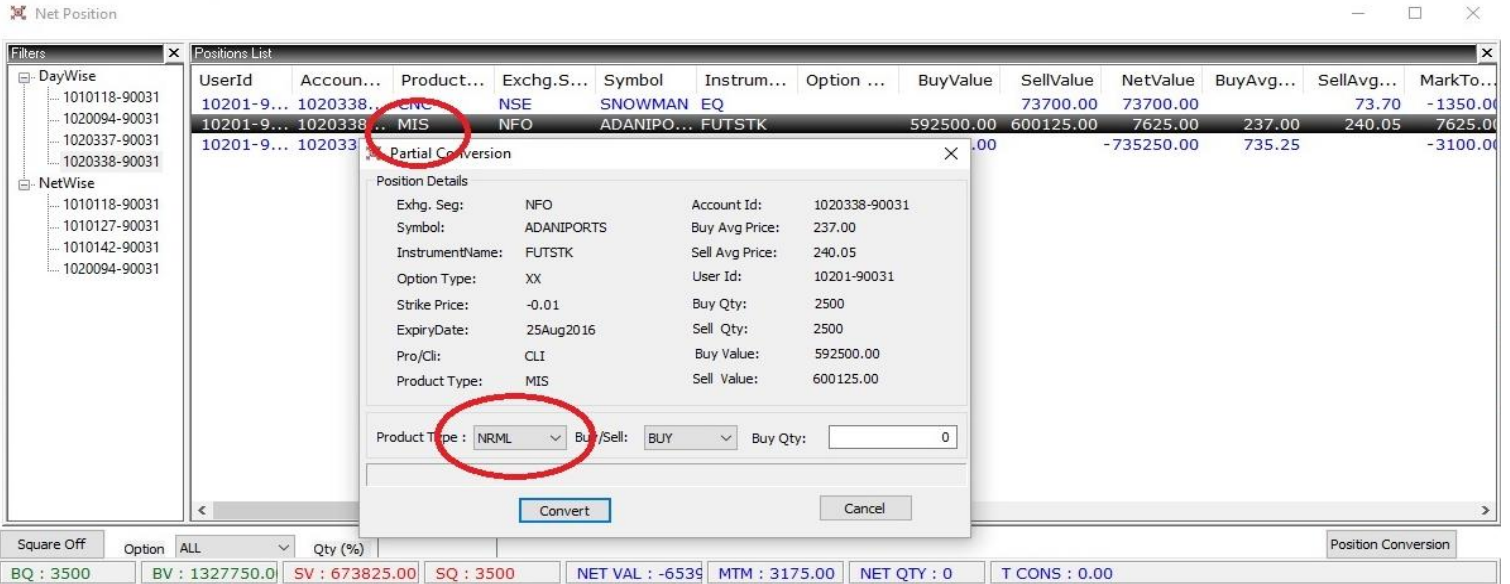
Net Position

Filters

DayWise
1010118-90031
1020094-90031
1020337-90031
1020338-90031
NetWise
1010118-90031
1010127-90031
1010142-90031
1020094-90031

Positions List

| UserId | Accoun... | Product... | Exchg.S... | Symbol | Instrum... | Option ... | BuyValue | SellValue | NetValue | BuyAvg... | SellAvg... | MarkTo... |
|---|---|---|---|---|---|---|---|---|---|---|---|---|
| 10201-9... | 1020338... | CNC | NSE | SNOWMAN | EQ | | | 73700.00 | 73700.00 | | 73.70 | -1350.0 |
| 10201-9... | 1020338... | MIS | NFO | ADANIPO... | FUTSTK | | 592500.00 | 600125.00 | 7625.00 | 237.00 | 240.05 | 7625.0 |
| 10201-9... | 102033 | | | | | | .00 | | -735250.00 | 735.25 | | -3100.0 |

Partial Conversion

Position Details

Exhg. Seg: NFO
Symbol: ADANIPORTS
InstrumentName: FUTSTK
Option Type: XX
Strike Price: -0.01
ExpiryDate: 25Aug2016
Pro/Cli: CLI
Product Type: MIS

Account Id: 1020338-90031
Buy Avg Price: 237.00
Sell Avg Price: 240.05
User Id: 10201-90031
Buy Qty: 2500
Sell Qty: 2500
Buy Value: 592500.00
Sell Value: 600125.00

Product Type : NRML Buy/Sell: BUY Buy Qty: 0

Convert Cancel

Square Off Option ALL Qty (%) Position Conversion

BQ : 3500 BV : 1327750.0 SV : 673825.00 SQ : 3500 NET VAL : -6539 MTM : 3175.00 NET QTY : 0 T CONS : 0.00